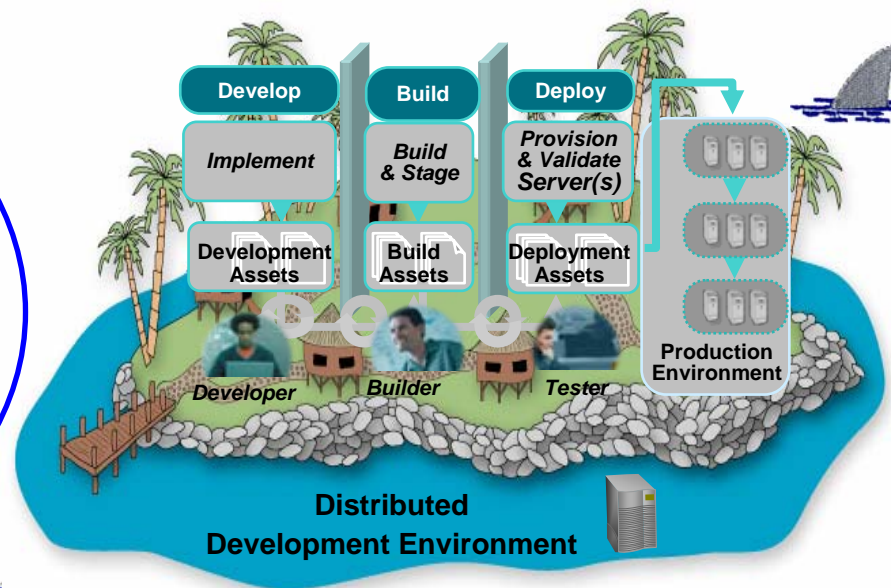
Develop

Build

Deploy

Implement

Build & Stage

Provision & Validate Server(s)

Development Assets

Build Assets

Deployment Assets

Production Environment

Developer

Builder

Tester

Distributed Development Environment